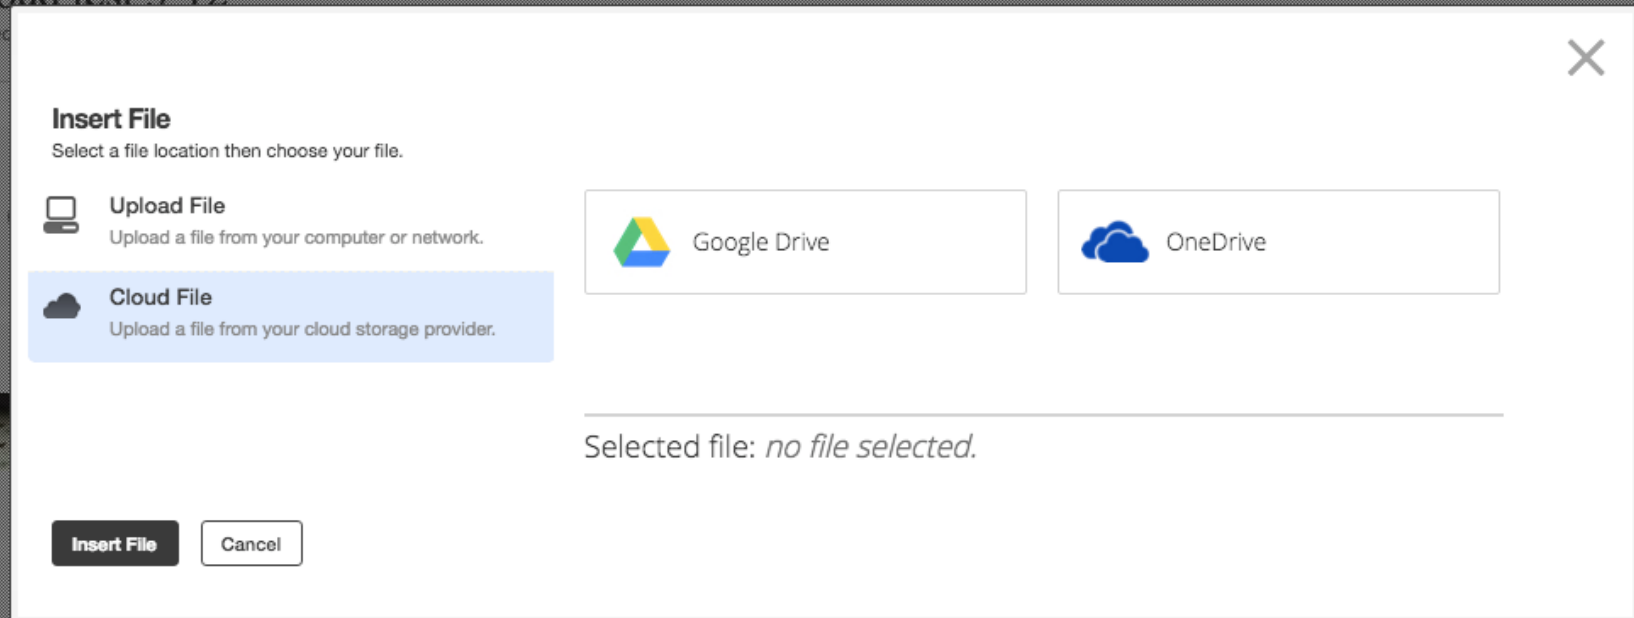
Insert File

Select a file location then choose your file.

Upload File
Upload a file from your computer or network.

Cloud File
Upload a file from your cloud storage provider.

Google Drive

OneDrive

Selected file: *no file selected.*

Insert File

Cancel